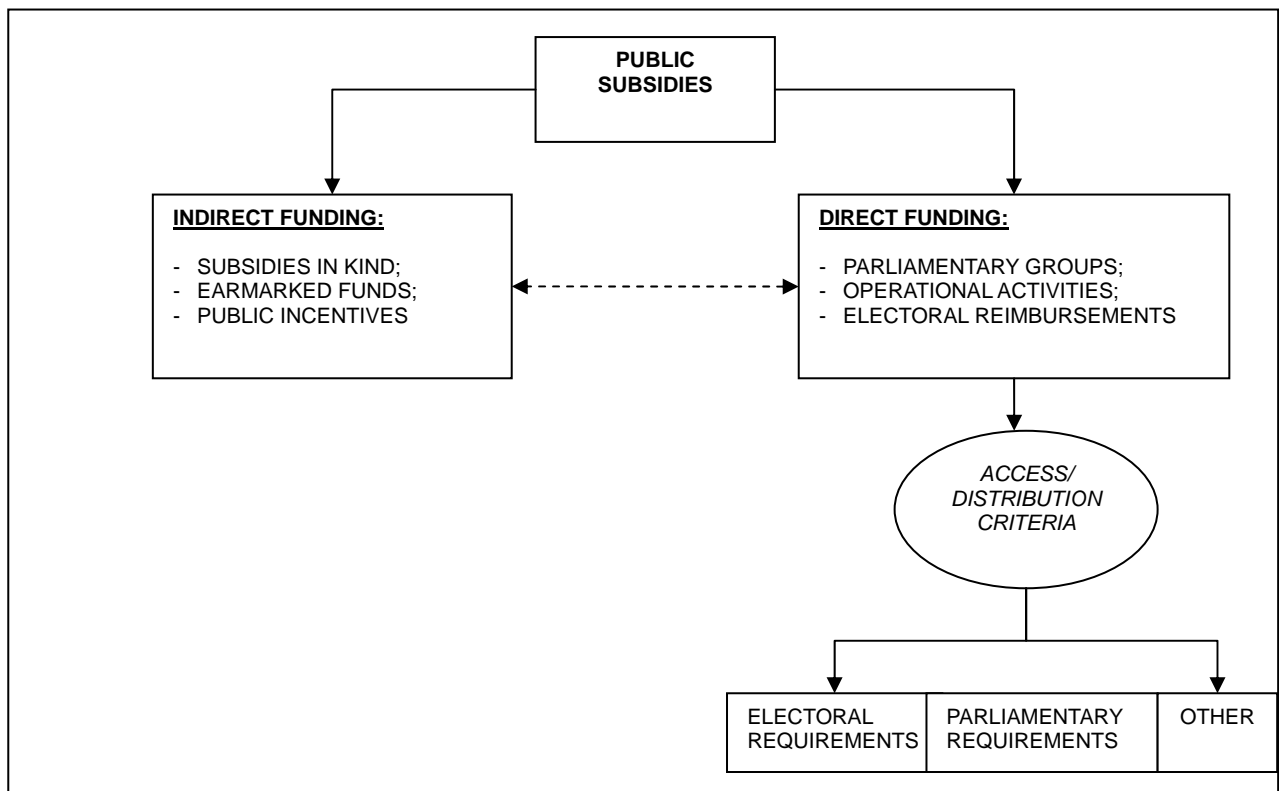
PUBLIC SUBSIDIES

INDIRECT FUNDING:

- SUBSIDIES IN KIND;
- EARMARKED FUNDS;
- PUBLIC INCENTIVES

DIRECT FUNDING:

- PARLIAMENTARY GROUPS;
- OPERATIONAL ACTIVITIES;
- ELECTORAL REIMBURSEMENTS

ACCESS/ DISTRIBUTION CRITERIA

| ELECTORAL REQUIREMENTS | PARLIAMENTARY REQUIREMENTS | OTHER |
|---|---|---|